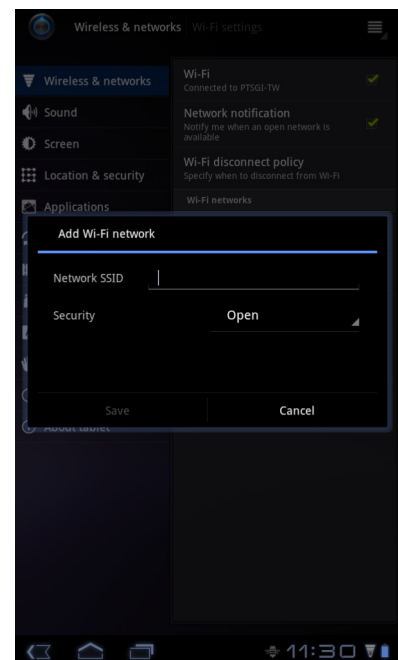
Wireless & networks | Wi-Fi settings

Wireless & networks
Sound
Screen
Location & security
Applications

Wi-Fi
Connected to PTSGI-TW

Network notification
Notify me when an open network is available

Wi-Fi disconnect policy
Specify when to disconnect from Wi-Fi

Wi-Fi networks

Add Wi-Fi network

Network SSID

Security
Open

Save
Cancel

About tablet

11:30